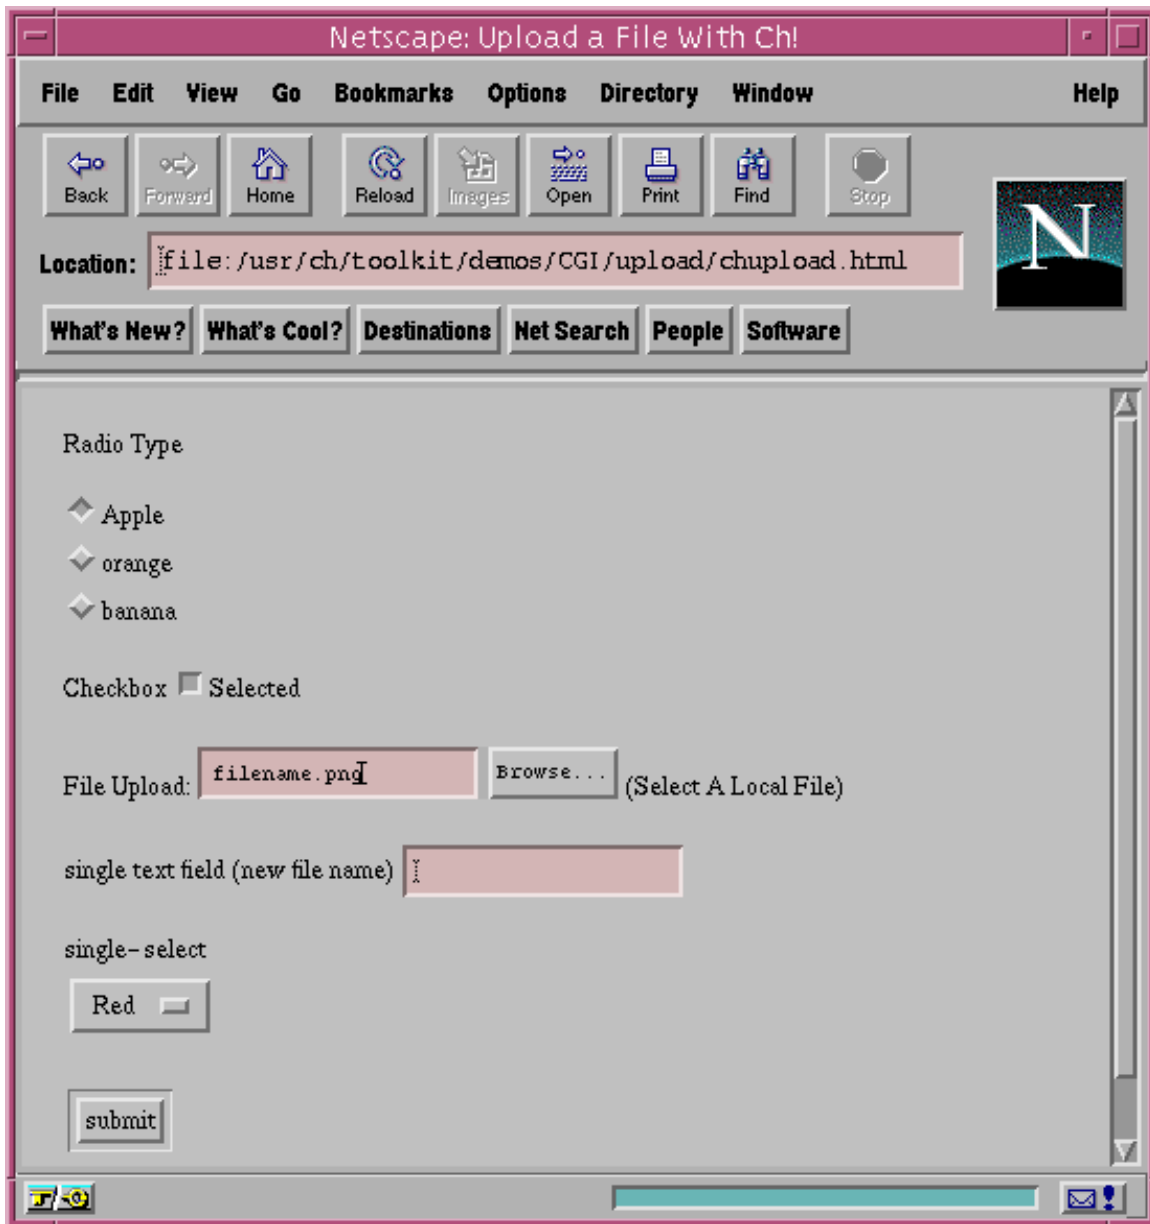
Netscape: Upload a File With Ch!

File Edit View Go Bookmarks Options Directory Window Help

Back Forward Home Reload Images Open Print Find Stop

Location: file:/usr/ch/toolkit/demos/CGI/upload/chupload.html

What's New? What's Cool? Destinations Net Search People Software

Radio Type

Apple

orange

banana

Checkbox Selected

File Upload: filename.png Browse... (Select A Local File)

single text field (new file name)

single-select

Red

submit